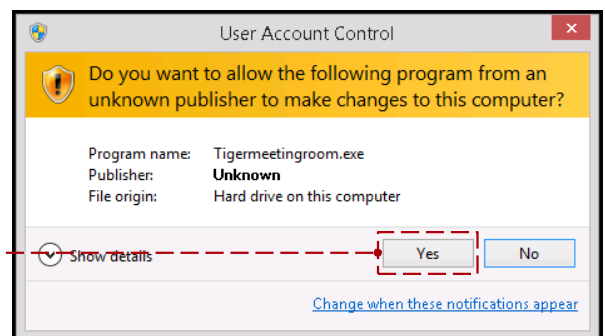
User Account Control

Do you want to allow the following program from an unknown publisher to make changes to this computer?

| | |
|---|---|
| Program name: | Tigermeetingroom.exe |
| Publisher: | Unknown |
| File origin: | Hard drive on this computer |

Show details

Yes

No

Change when these notifications appear